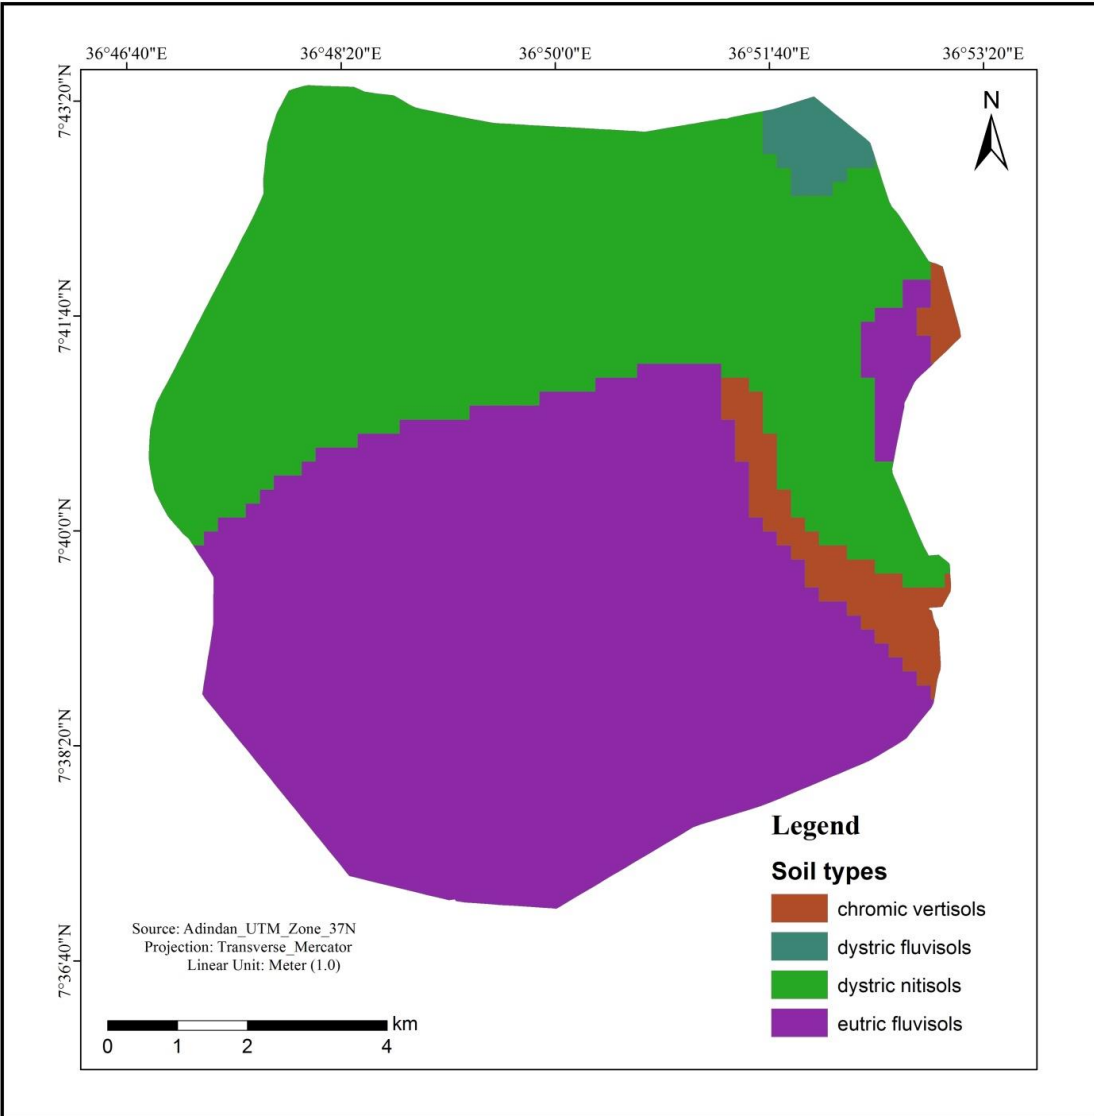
36°46'40"E
36°48'20"E
36°50'0"E
36°51'40"E
36°53'20"E

7°43'20"N
7°41'40"N
7°40'0"N
7°38'20"N
7°36'40"N

N

Legend

Soil types

chromic vertisols
dystric fluvisols
dystric nitisols
eutric fluvisols

Source: Adindan_UTM_Zone_37N
Projection: Transverse_Mercator
Linear Unit: Meter (1.0)

km
0 1 2 4